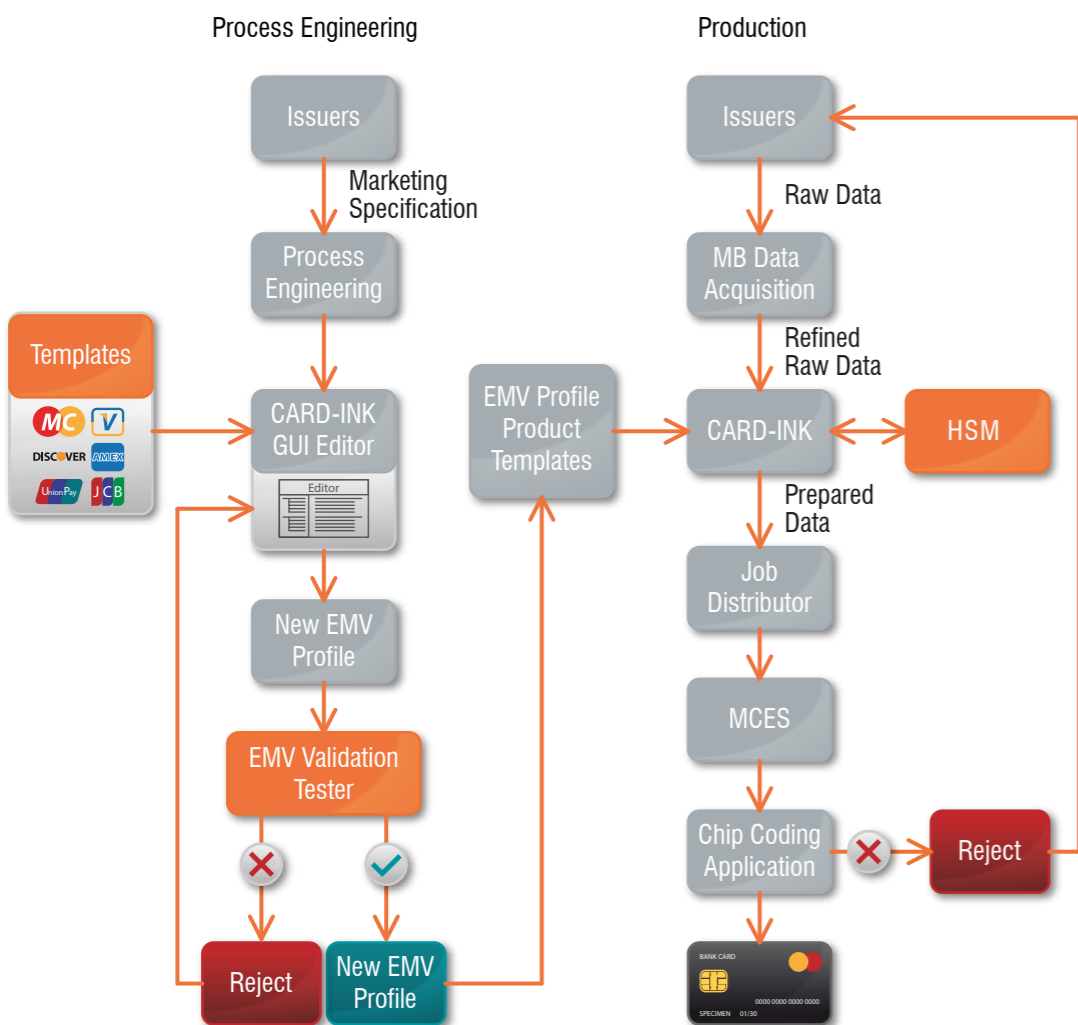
Process Engineering

Issuers

Marketing Specification

Process Engineering

Templates

MC V
DISCOVER AMEX
UnionPay JCB

CARD-INK GUI Editor

Editor

New EMV Profile

EMV Validation Tester

Reject

New EMV Profile

EMV Profile Product Templates

Production

Issuers

Raw Data

MB Data Acquisition

Refined Raw Data

CARD-INK

HSM

Prepared Data

Job Distributor

MCES

Chip Coding Application

Reject

BANK CARD
0000 0000 0000 0000
SPECIMEN 01/30